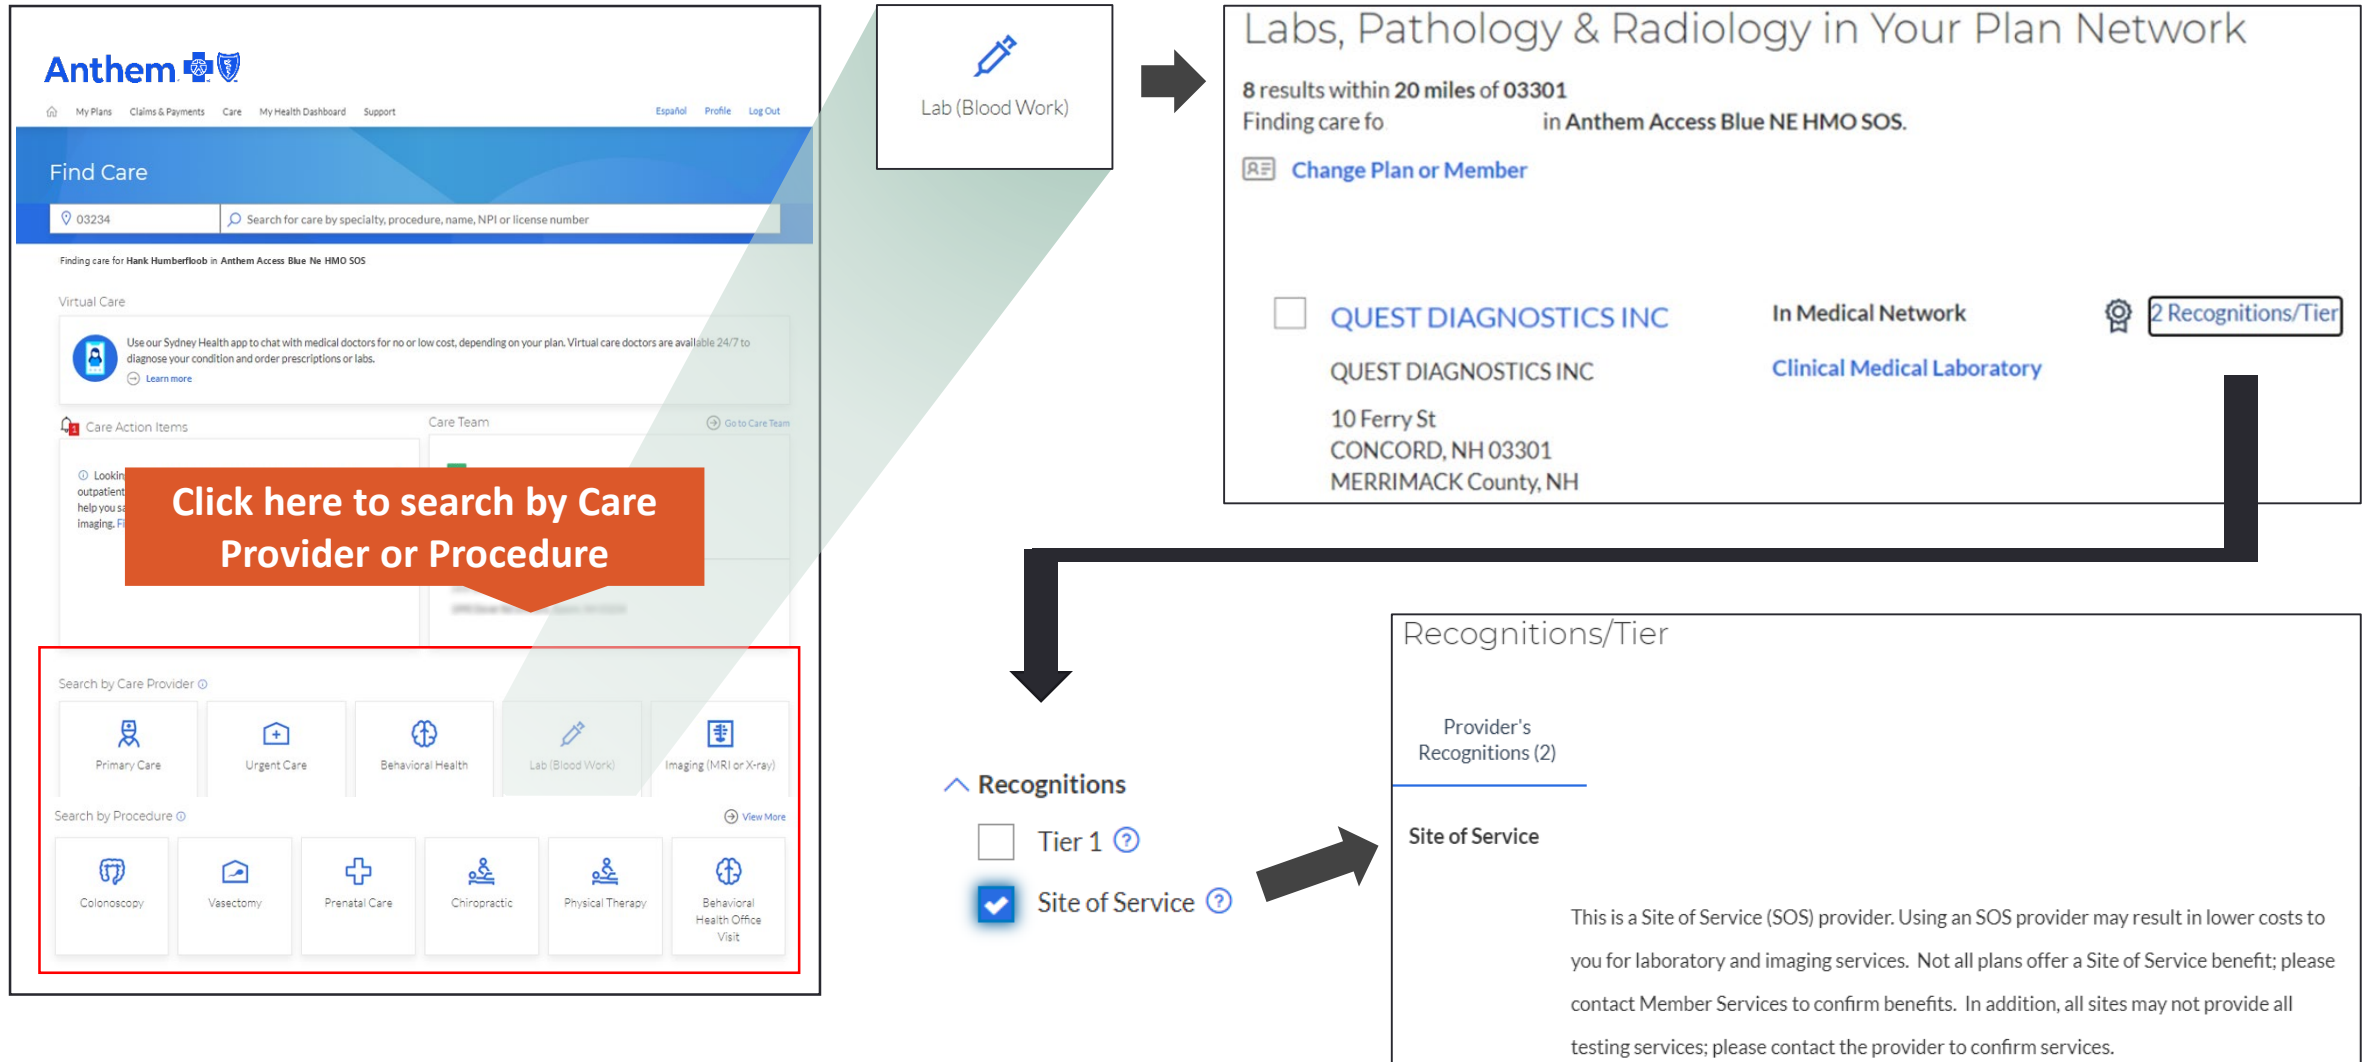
Anthem

My Plans Claims & Payments Care My Health Dashboard Support Español Profile Log Out

Find Care

03234 Search for care by specialty, procedure, name, NPI or license number

Finding care for Hank Humberfloob in Anthem Access Blue Ne HMO SOS

Virtual Care

Use our Sydney Health app to chat with medical doctors for no or low cost, depending on your plan. Virtual care doctors are available 24/7 to diagnose your condition and order prescriptions or labs.

Learn more

Care Action Items

Care Team

Go to Care Team

Lookin outpatient help you s imaging. Fi

Click here to search by Care Provider or Procedure

Search by Care Provider

Primary Care

Urgent Care

Behavioral Health

Lab (Blood Work)

Imaging (MRI or X-ray)

Search by Procedure

View More

Colonoscopy

Vasectomy

Prenatal Care

Chiropractic

Physical Therapy

Behavioral Health Office Visit

Lab (Blood Work)

Labs, Pathology & Radiology in Your Plan Network

8 results within 20 miles of 03301

Finding care fo in Anthem Access Blue NE HMO SOS.

Change Plan or Member

QUEST DIAGNOSTICS INC

In Medical Network

2 Recognitions/Tier

QUEST DIAGNOSTICS INC

Clinical Medical Laboratory

10 Ferry St
CONCORD, NH 03301
MERRIMACK County, NH

Recognitions

Tier 1

Site of Service

Recognitions/Tier

Provider's Recognitions (2)

Site of Service

This is a Site of Service (SOS) provider. Using an SOS provider may result in lower costs to you for laboratory and imaging services. Not all plans offer a Site of Service benefit; please contact Member Services to confirm benefits. In addition, all sites may not provide all testing services; please contact the provider to confirm services.